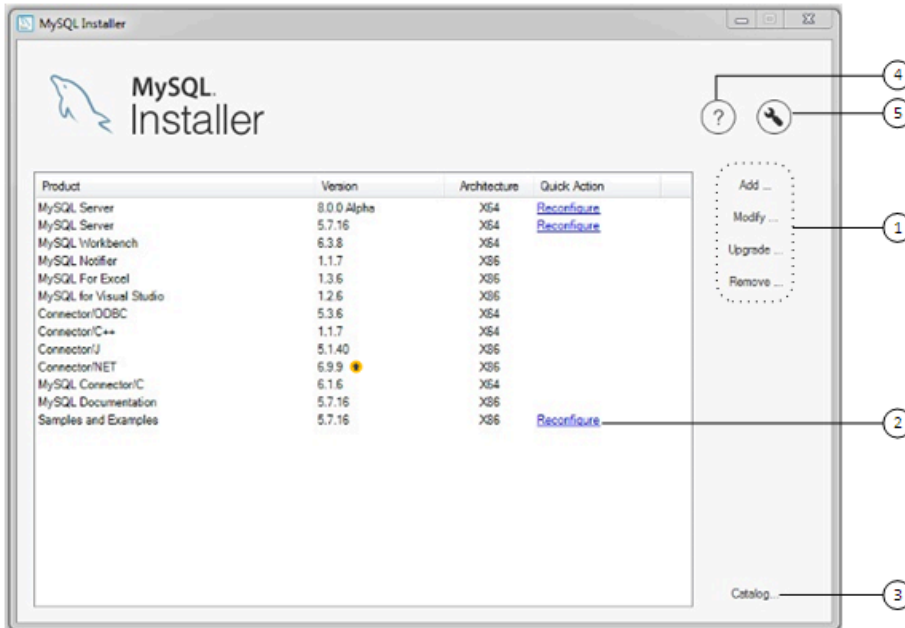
MySQL Installer

MySQL. Installer

?

| Product | Version | Architecture | Quick Action |
|---|---|---|---|
| MySQL Server | 8.0.0 Alpha | X64 | Reconfigure |
| MySQL Server | 5.7.16 | X64 | Reconfigure |
| MySQL Workbench | 6.3.8 | X64 | |
| MySQL Notifier | 1.1.7 | X86 | |
| MySQL For Excel | 1.3.6 | X86 | |
| MySQL for Visual Studio | 1.2.6 | X86 | |
| Connector/ODBC | 5.3.6 | X64 | |
| Connector/C++ | 1.1.7 | X64 | |
| Connector/J | 5.1.40 | X86 | |
| Connector/NET | 6.9.9 | X86 | |
| MySQL Connector/C | 6.1.6 | X64 | |
| MySQL Documentation | 5.7.16 | X86 | |
| Samples and Examples | 5.7.16 | X86 | Reconfigure |

Add ...
Modify ...
Upgrade ...
Remove ...

Catalog...

4
5
1
2
3